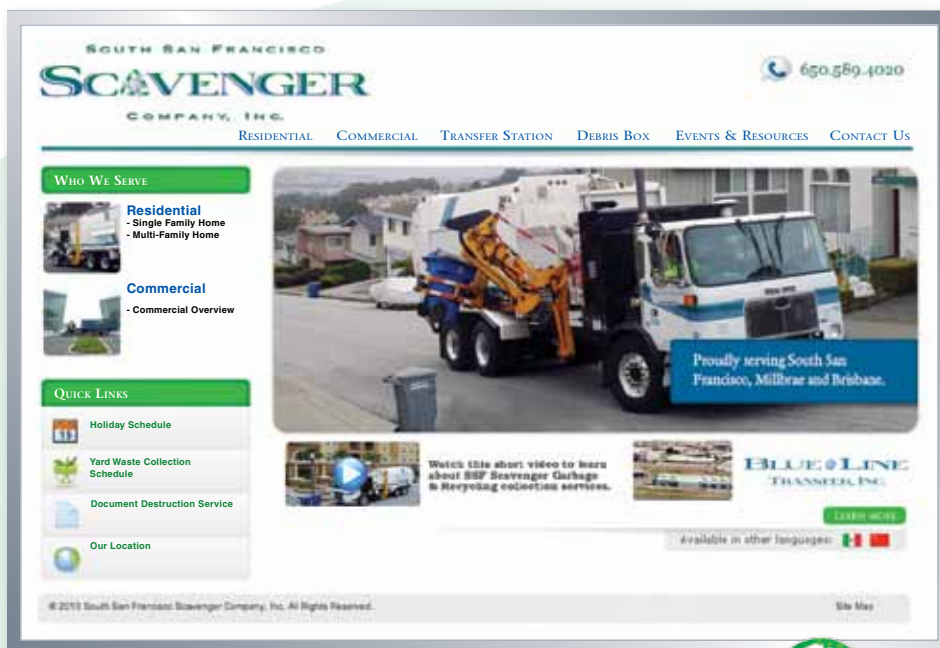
South San Francisco
SCAVENGER
Company, Inc.

650.589.4020

Residential Commercial Transfer Station Debris Box Events & Resources Contact Us

Who We Serve

Residential
- Single Family Home
- Multi-Family Home

Commercial
- Commercial Overview

Proudly serving South San Francisco, Millbrae and Brisbane.

Quick Links

Holiday Schedule

Yard Waste Collection Schedule

Document Destruction Service

Our Location

Watch this short video to learn about SSF Scavenger Garbage & Recycling collection services.

Blue Line Transfer, Inc.

Learn more

Available in other languages:

© 2013 South San Francisco Scavenger Company, Inc. All Rights Reserved.

Site Map